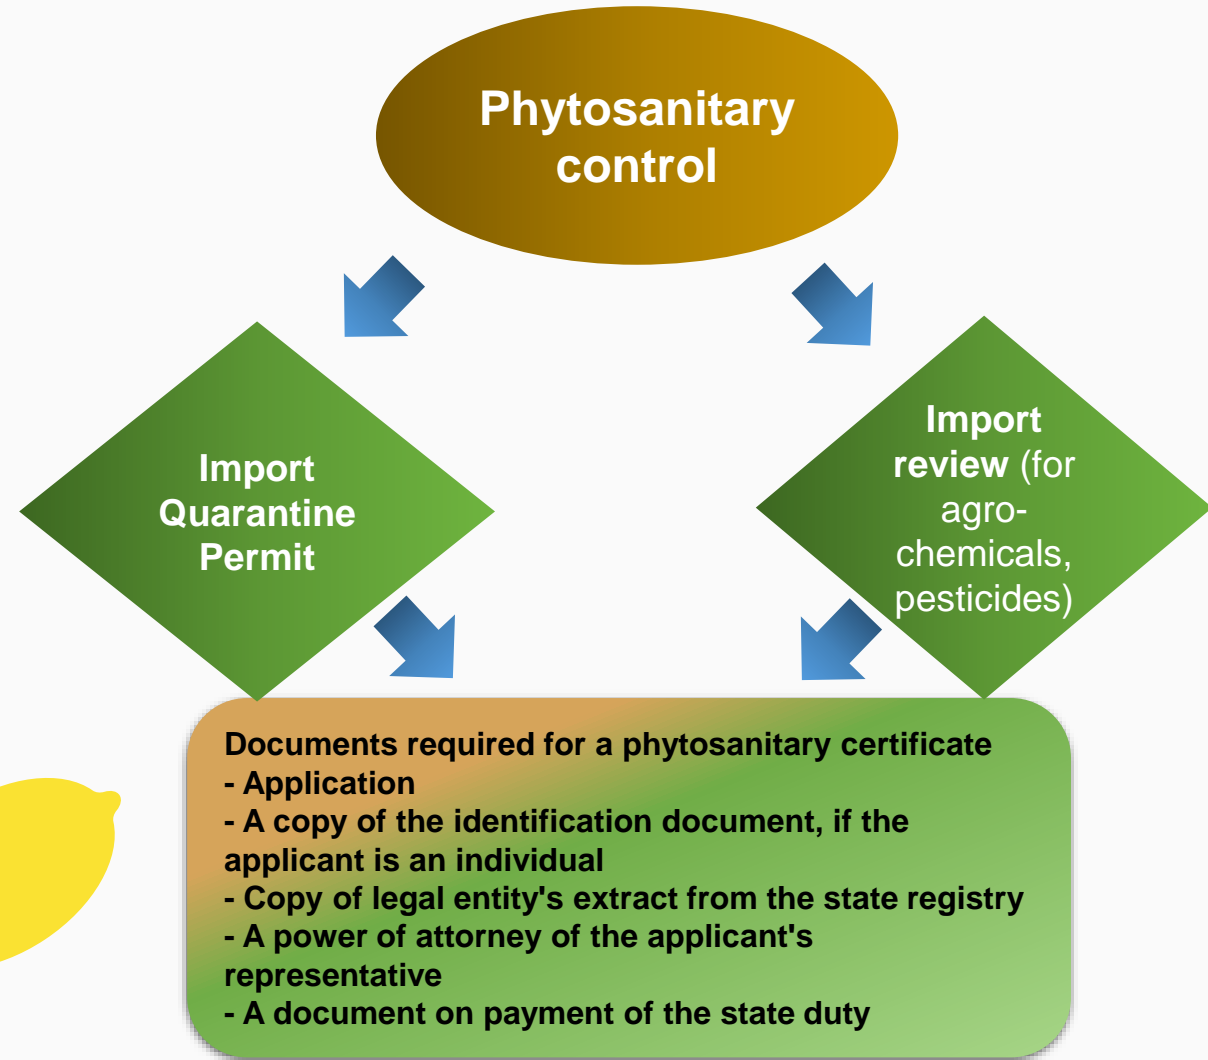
Phytosanitary control

Import Quarantine Permit

Import review (for agro-chemicals, pesticides)

Documents required for a phytosanitary certificate
- Application
- A copy of the identification document, if the applicant is an individual
- Copy of legal entity's extract from the state registry
- A power of attorney of the applicant's representative
- A document on payment of the state duty